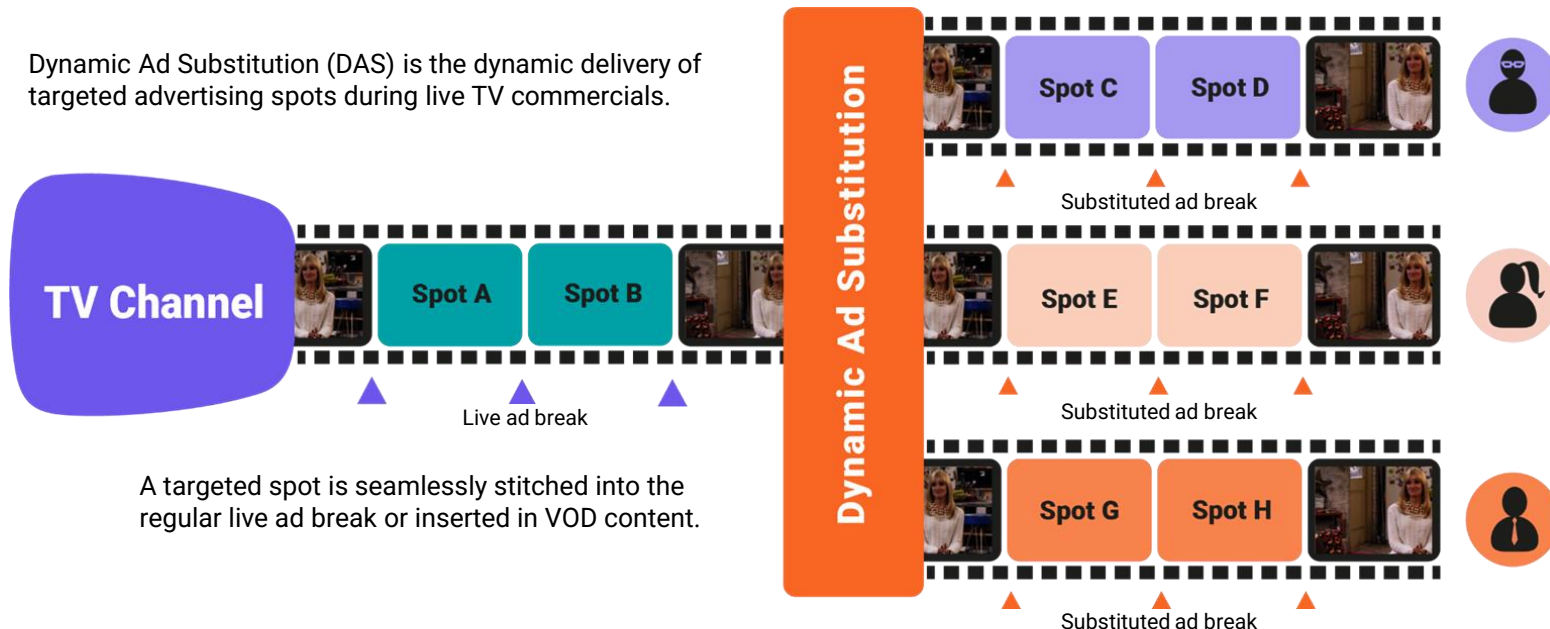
Dynamic Ad Substitution (DAS) is the dynamic delivery of targeted advertising spots during live TV commercials.

TV Channel

Spot A

Spot B

Live ad break

A targeted spot is seamlessly stitched into the regular live ad break or inserted in VOD content.

Dynamic Ad Substitution

Spot C

Spot D

Substituted ad break

Spot E

Spot F

Substituted ad break

Spot G

Spot H

Substituted ad break